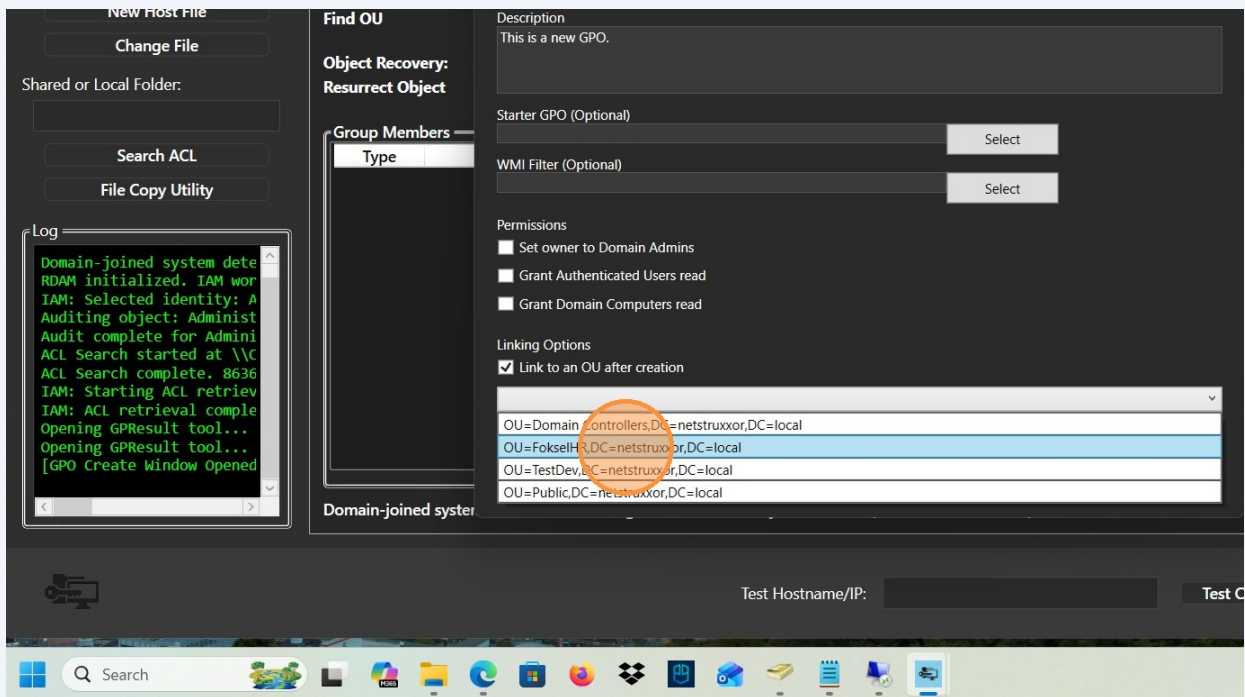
New Host File

Change File

Shared or Local Folder:

Search ACL

File Copy Utility

Log

Domain-joined system dete
RDAM initialized. IAM wor
IAM: Selected identity: A
Auditing object: Administ
Audit complete for Admini
ACL Search started at \\C
ACL Search complete. 8636
IAM: Starting ACL retriev
IAM: ACL retrieval comple
Opening GPResult tool...
Opening GPResult tool...
[GPO Create Window Opened

Find OU

Object Recovery:
Resurrect Object

Group Members

Type

Domain-joined syster

Description
This is a new GPO.

Starter GPO (Optional)
Select

WMI Filter (Optional)
Select

Permissions
Set owner to Domain Admins
Grant Authenticated Users read
Grant Domain Computers read

Linking Options
Link to an OU after creation

OU=Domain Controllers,DC=netstruxxor,DC=local
OU=FokselHR,DC=netstruxxor,DC=local
OU=TestDev,DC=netstruxxor,DC=local
OU=Public,DC=netstruxxor,DC=local

Test Hostname/IP:
Test C

Search